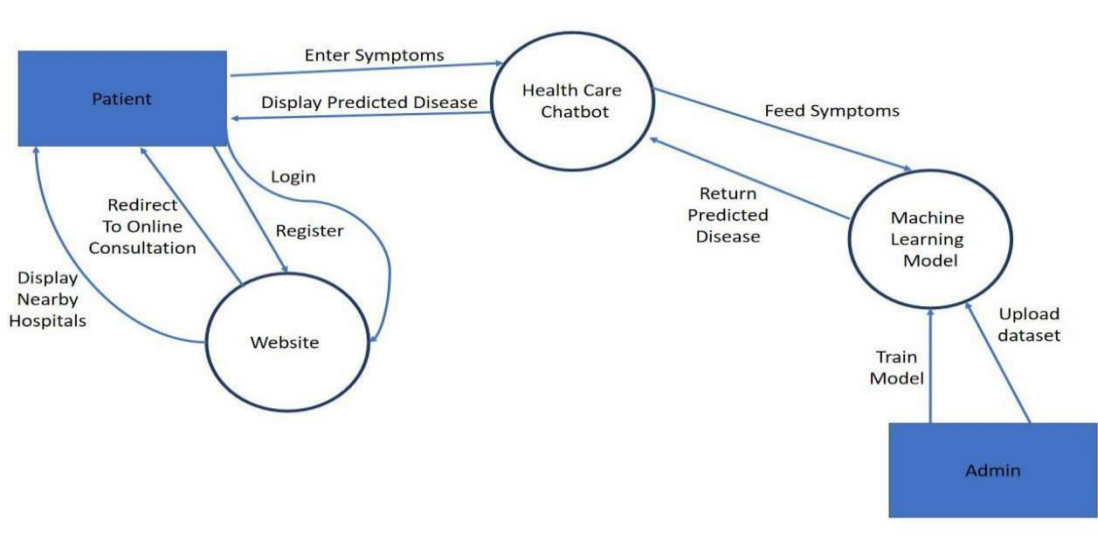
Patient

Enter Symptoms

Display Predicted Disease

Health Care Chatbot

Feed Symptoms

Login

Register

Redirect To Online Consultation

Display Nearby Hospitals

Website

Return Predicted Disease

Machine Learning Model

Train Model

Upload dataset

Admin